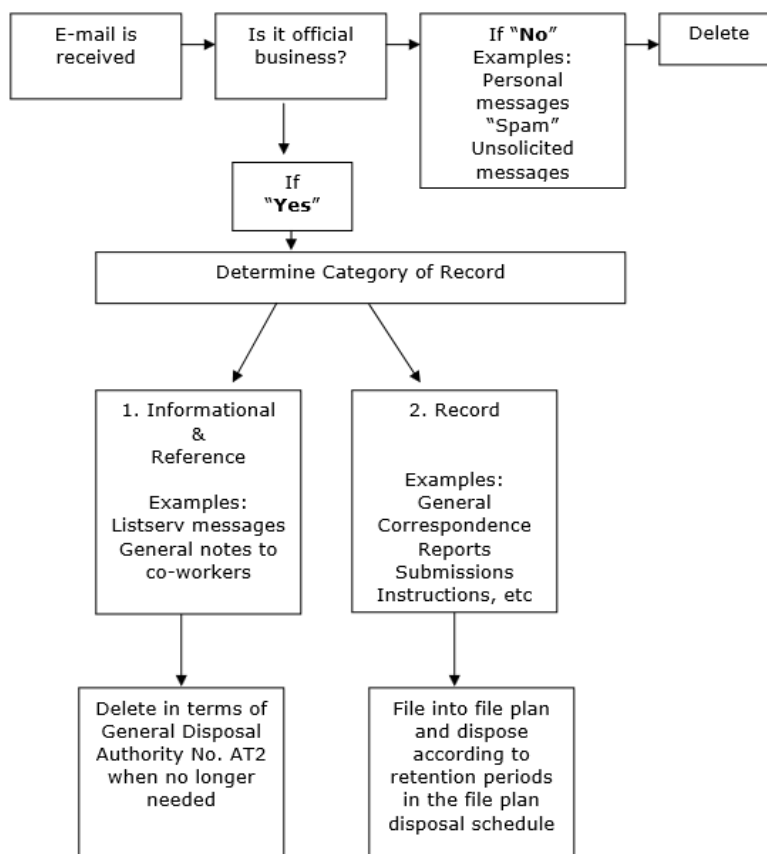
E-mail is received

Is it official business?

If "No" Examples: Personal messages "Spam" Unsolicited messages

Delete

If "Yes"

Determine Category of Record

1. Informational & Reference

Examples: Listserv messages General notes to co-workers

2. Record

Examples: General Correspondence Reports Submissions Instructions, etc

Delete in terms of General Disposal Authority No. AT2 when no longer needed

File into file plan and dispose according to retention periods in the file plan disposal schedule